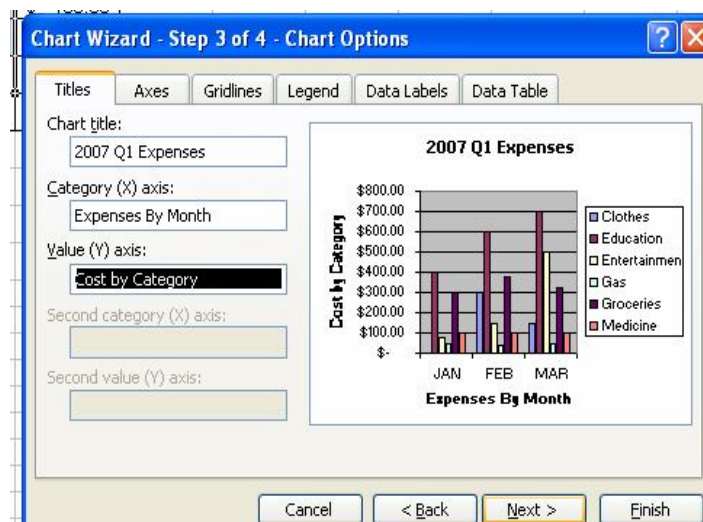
Chart Wizard - Step 3 of 4 - Chart Options

Titles | Axes | Gridlines | Legend | Data Labels | Data Table

Chart title:
2007 Q1 Expenses

Category (X) axis:
Expenses By Month

Value (Y) axis:
Cost by Category

Second category (X) axis:

Second value (Y) axis:

2007 Q1 Expenses

$800.00
$700.00
$600.00
$500.00
$400.00
$300.00
$200.00
$100.00
$-

Cost by Category

JAN FEB MAR

Expenses By Month

Clothes
Education
Entertainmen
Gas
Groceries
Medicine

Cancel | < Back | Next > | Finish